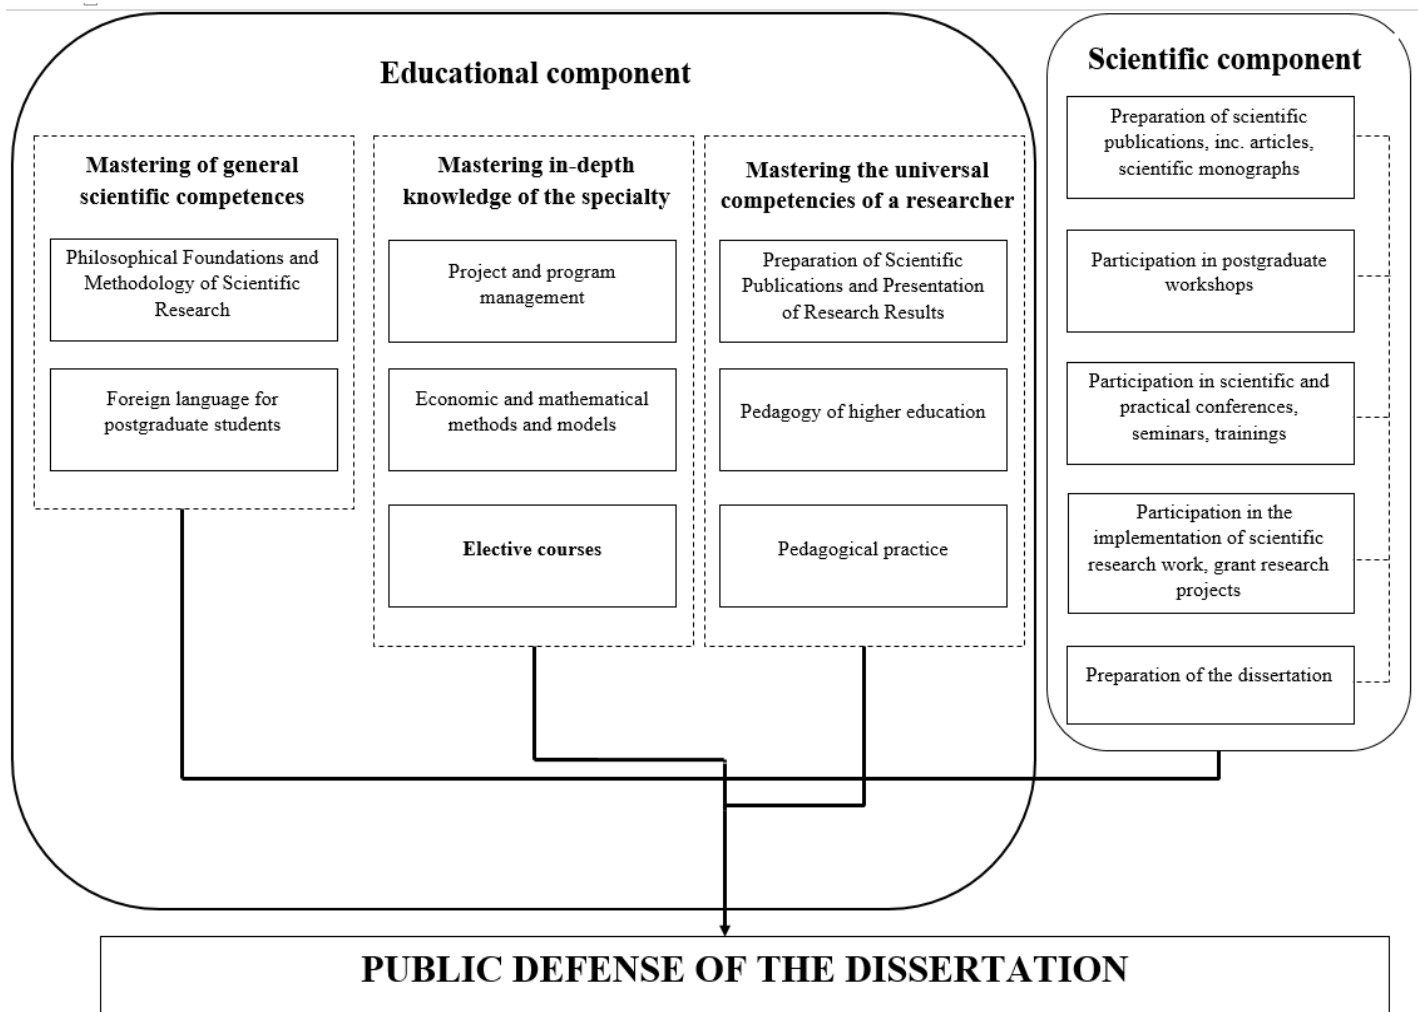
Educational component

Mastering of general scientific competences

Philosophical Foundations and Methodology of Scientific Research

Foreign language for postgraduate students

Mastering in-depth knowledge of the specialty

Project and program management

Economic and mathematical methods and models

Elective courses

Mastering the universal competencies of a researcher

Preparation of Scientific Publications and Presentation of Research Results

Pedagogy of higher education

Pedagogical practice

Scientific component

Preparation of scientific publications, inc. articles, scientific monographs

Participation in postgraduate workshops

Participation in scientific and practical conferences, seminars, trainings

Participation in the implementation of scientific research work, grant research projects

Preparation of the dissertation

PUBLIC DEFENSE OF THE DISSERTATION